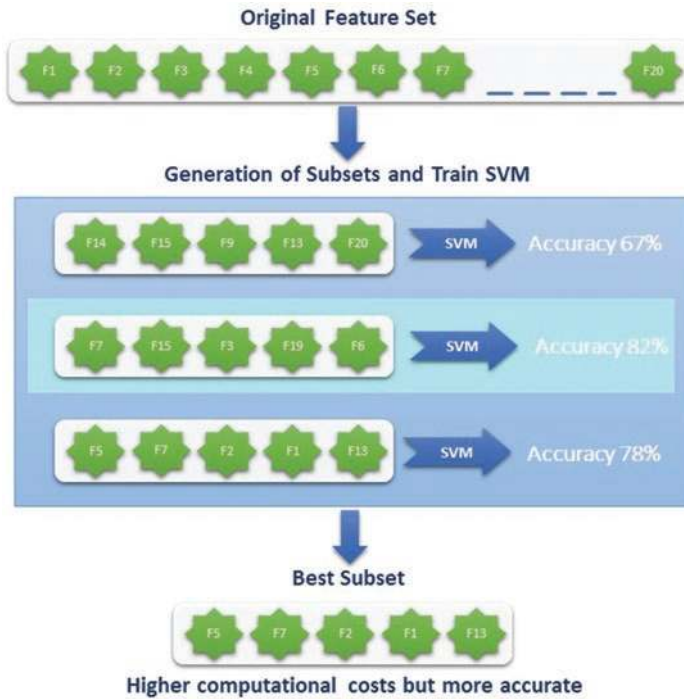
Original Feature Set

F1 F2 F3 F4 F5 F6 F7 _ _ _ _ F20

Generation of Subsets and Train SVM

F14 F15 F9 F13 F20 SVM Accuracy 67%

F7 F15 F3 F19 F6 SVM Accuracy 82%

F5 F7 F2 F1 F13 SVM Accuracy 78%

Best Subset

F5 F7 F2 F1 F13

Higher computational costs but more accurate